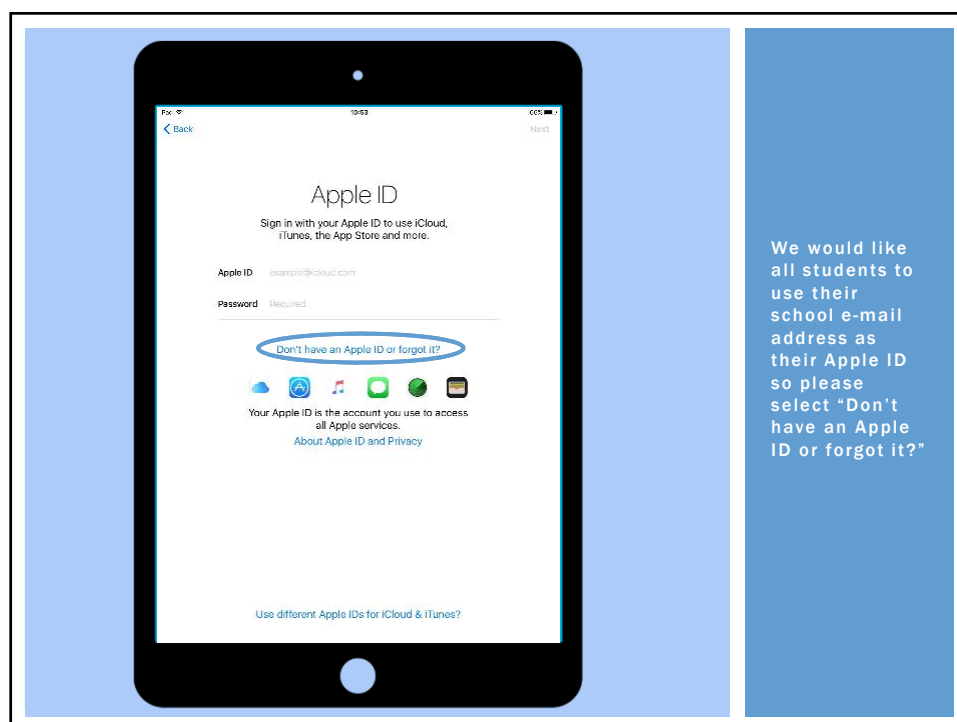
Pad 10:53 60%

Back

Next

Apple ID

Sign in with your Apple ID to use iCloud, iTunes, the App Store and more.

Apple ID example@icloud.com

Password Required

Don't have an Apple ID or forgot it?

Your Apple ID is the account you use to access all Apple services.

About Apple ID and Privacy

Use different Apple IDs for iCloud & iTunes?

We would like all students to use their school e-mail address as their Apple ID so please select "Don't have an Apple ID or forgot it?"